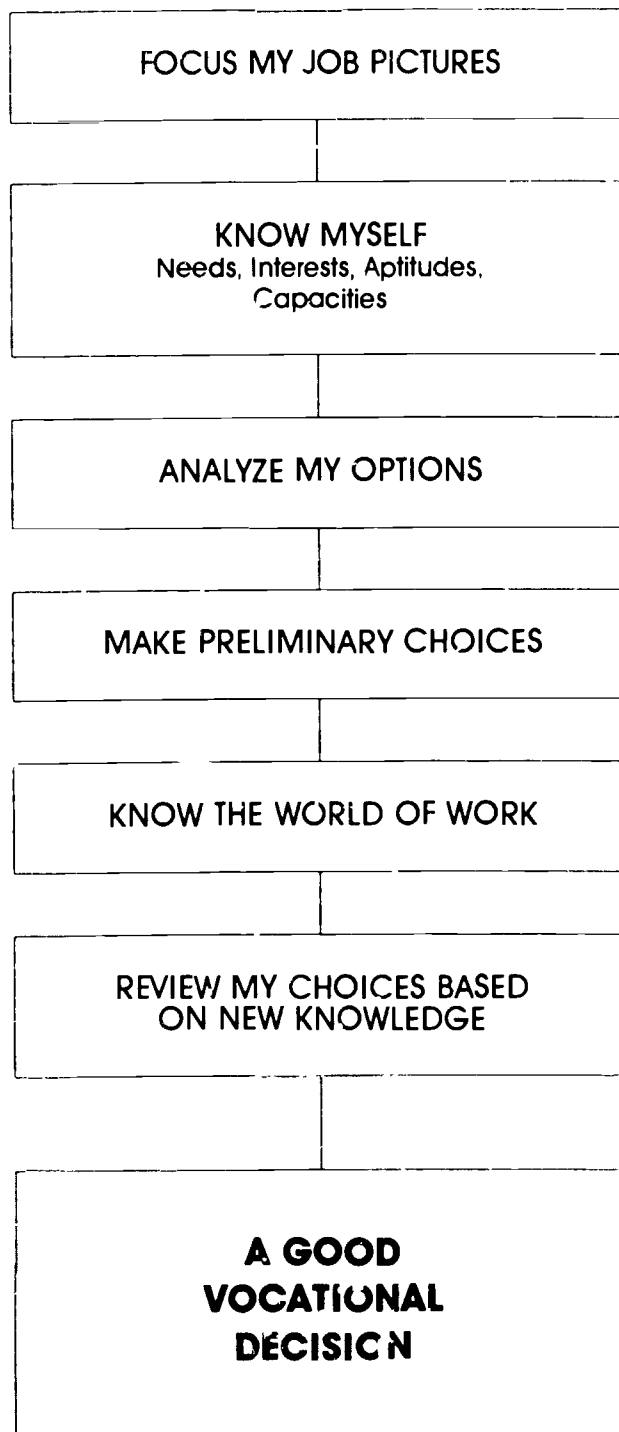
FOCUS MY JOB PICTURES

KNOW MYSELF
Needs, Interests, Aptitudes, Capacities

ANALYZE MY OPTIONS

MAKE PRELIMINARY CHOICES

KNOW THE WORLD OF WORK

REVIEW MY CHOICES BASED ON NEW KNOWLEDGE

A GOOD VOCATIONAL DECISION